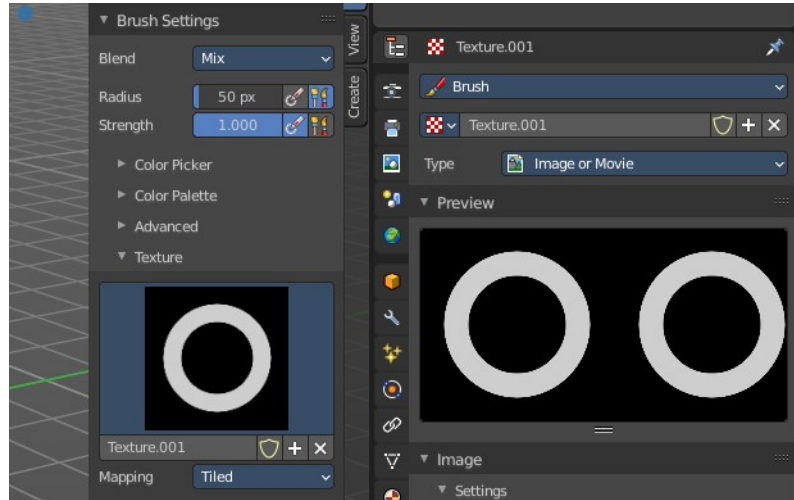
▼ Brush Settings

Blend Mix

Radius 50 px

Strength 1.000

► Color Picker

► Color Palette

► Advanced

▼ Texture

Texture.001

Mapping Tiled

View

Create

Texture.001

Brush

Texture.001

Type Image or Movie

▼ Preview

▼ Image

▼ Settings